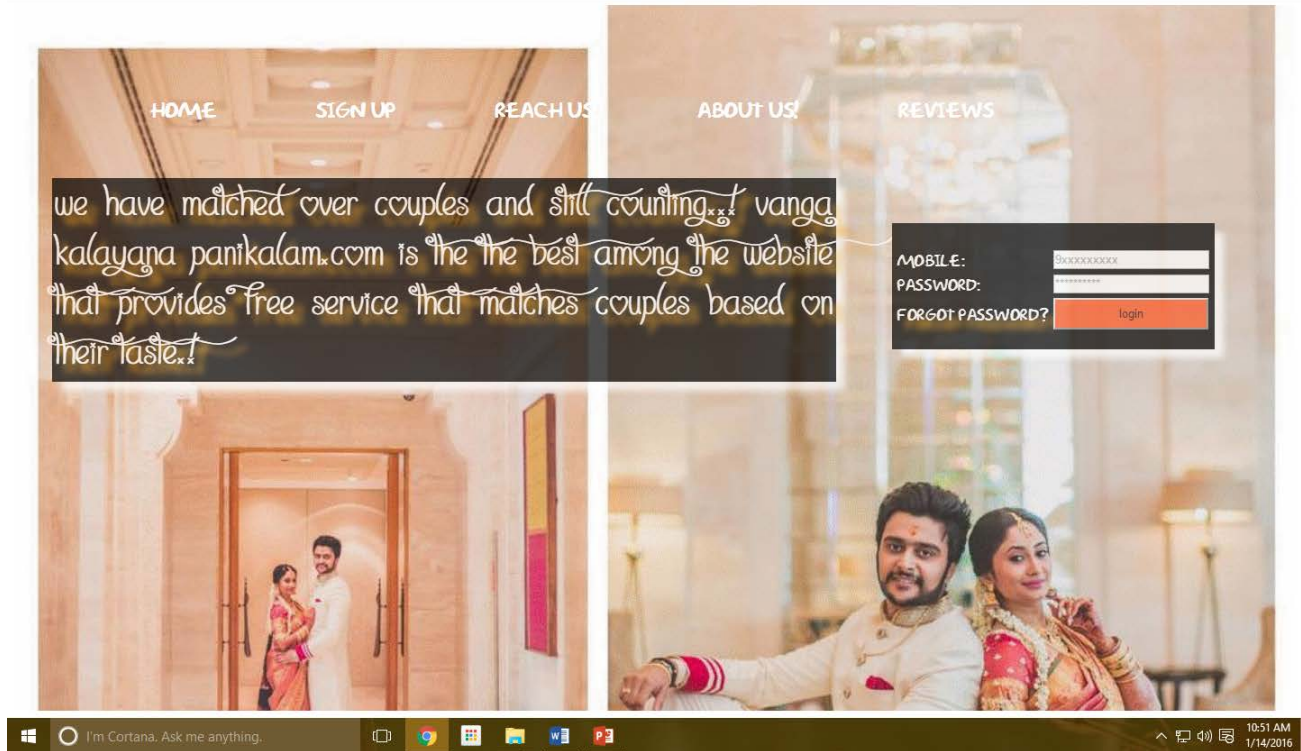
HOME SIGN UP REACH US ABOUT US! REVIEWS

we have matched over couples and still counting...! vanga kalayana panikalam.com is the the best among the website that provides free service that matches couples based on their taste..!

MOBILE: 9xxxxxxxxx
PASSWORD: **********
FORGOT PASSWORD? login

I'm Cortana. Ask me anything.

10:51 AM
1/14/2016